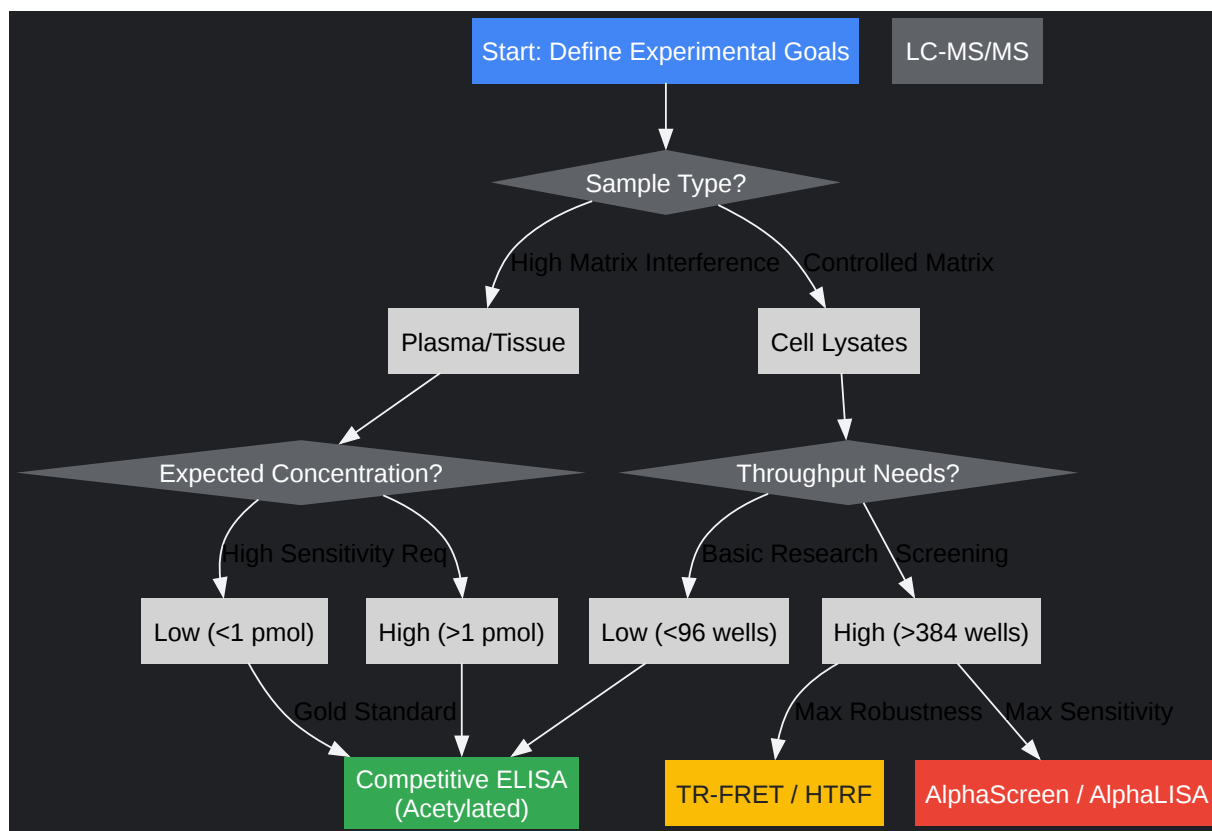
Start: Define Experimental Goals

LC-MS/MS

Sample Type?

High Matrix Interference

Controlled Matrix

Plasma/Tissue

Cell Lysates

Expected Concentration?

Throughput Needs?

High Sensitivity Req

Basic Research

Screening

Low (<1 pmol)

High (>1 pmol)

Low (<96 wells)

High (>384 wells)

Gold Standard

Max Robustness

Max Sensitivity

Competitive ELISA (Acetylated)

TR-FRET / HTRF

AlphaScreen / AlphaLISA